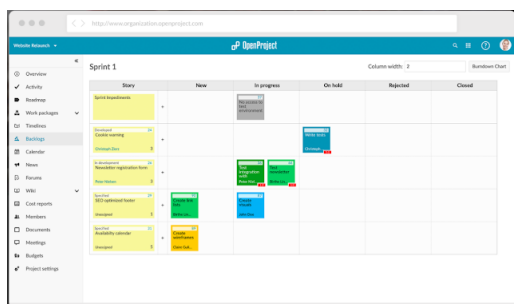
http://www.organization.openproject.com

Website Relaunch

OpenProject

Overview
Activity
Roadmap
Work packages
Timelines
Backlogs
Calendar
News
Forums
Wiki
Cost reports
Members
Documents
Meetings
Budgets
Project settings

Sprint 1

Column width: 2

Burndown Chart

| Story | | New | In progress | On hold | Rejected | Closed |
|---|---|---|---|---|---|---|
| Sprint Impediments | + | | No access to test environment | | | |
| Developed Cookie warning Christoph Zierz 3 | + | | | Write texts Christoph Z. | | |
| In development Newsletter registration form Peter Hansen 5 | + | | Test integration with... Peter Han... Test newsletter Birgit... | | | |
| Specified SEO optimized footer Unassigned 5 | + | Create link lists Anika Le... | Create visuals Julia Gabr... | | | |
| Specified Availability calendar Unassigned 3 | + | Create wireframes Claire Gut... | | | | |